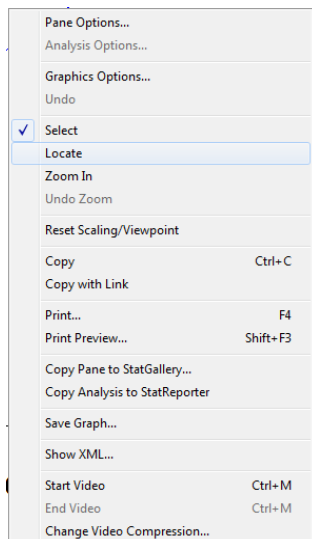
Pane Options...
Analysis Options...

Graphics Options...
Undo

✓ Select
Locate
Zoom In
Undo Zoom

Reset Scaling/Viewpoint

Copy Ctrl+C
Copy with Link

Print... F4
Print Preview... Shift+F3

Copy Pane to StatGallery...
Copy Analysis to StatReporter

Save Graph...

Show XML...

Start Video Ctrl+M
End Video Ctrl+M
Change Video Compression...